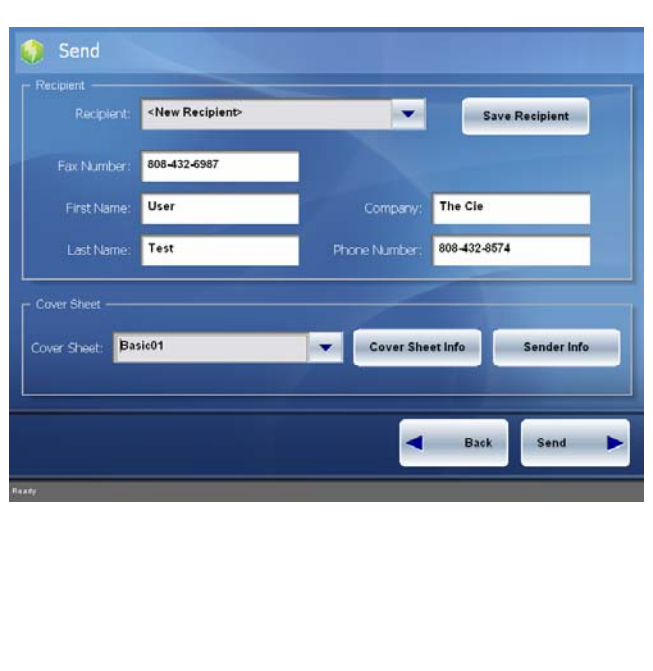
Send

Recipient

Recipient: <New Recipient>

Save Recipient

Fax Number: 808-432-6987

First Name: User

Company: The Cie

Last Name: Test

Phone Number: 808-432-8574

Cover Sheet

Cover Sheet: Basic01

Cover Sheet Info

Sender Info

Back

Send

Ready